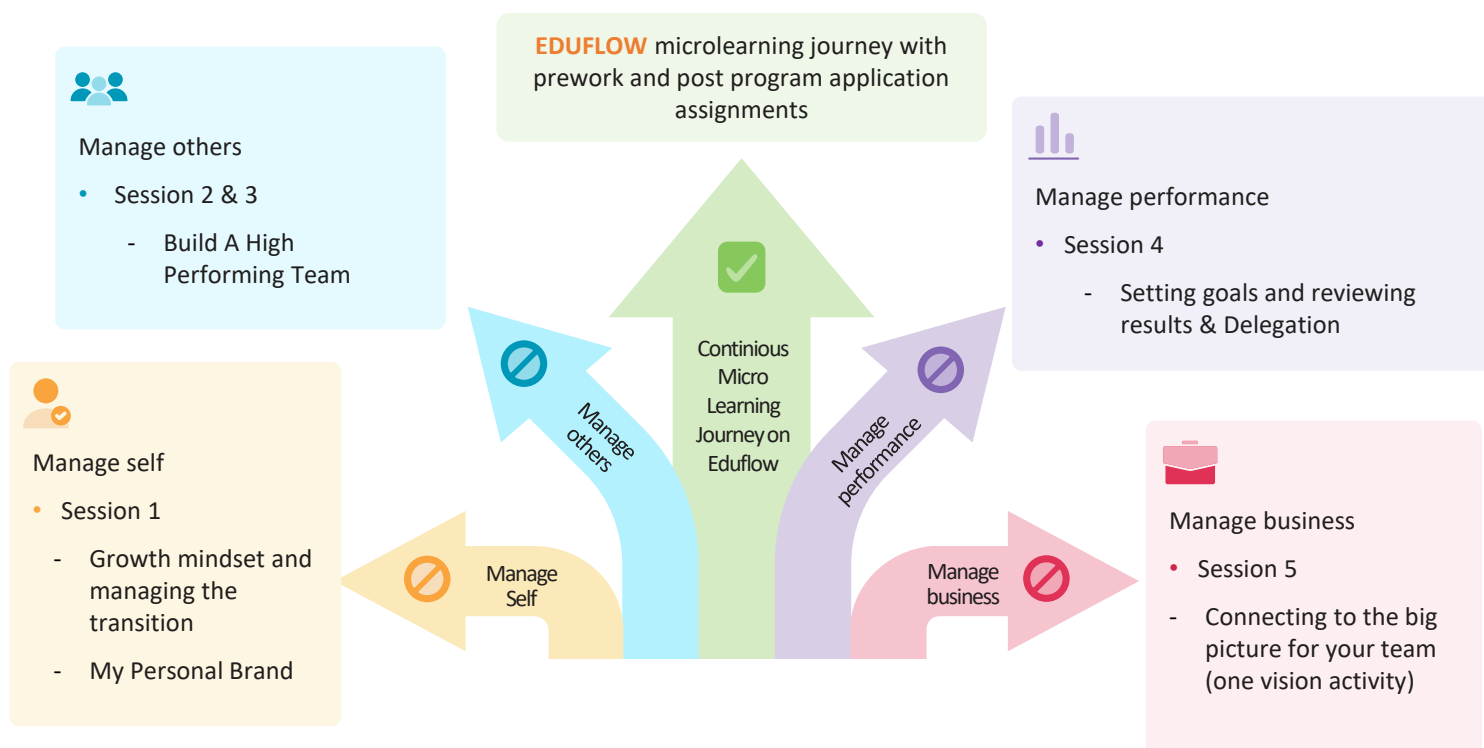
EDUFLOW microlearning journey with prework and post program application assignments

Manage others
• Session 2 & 3
- Build A High Performing Team

Manage performance
• Session 4
- Setting goals and reviewing results & Delegation

Manage self
• Session 1
- Growth mindset and managing the transition
- My Personal Brand

Manage business
• Session 5
- Connecting to the big picture for your team (one vision activity)

Manage others

Continious Micro Learning Journey on Eduflow

Manage performance

Manage Self

Manage business